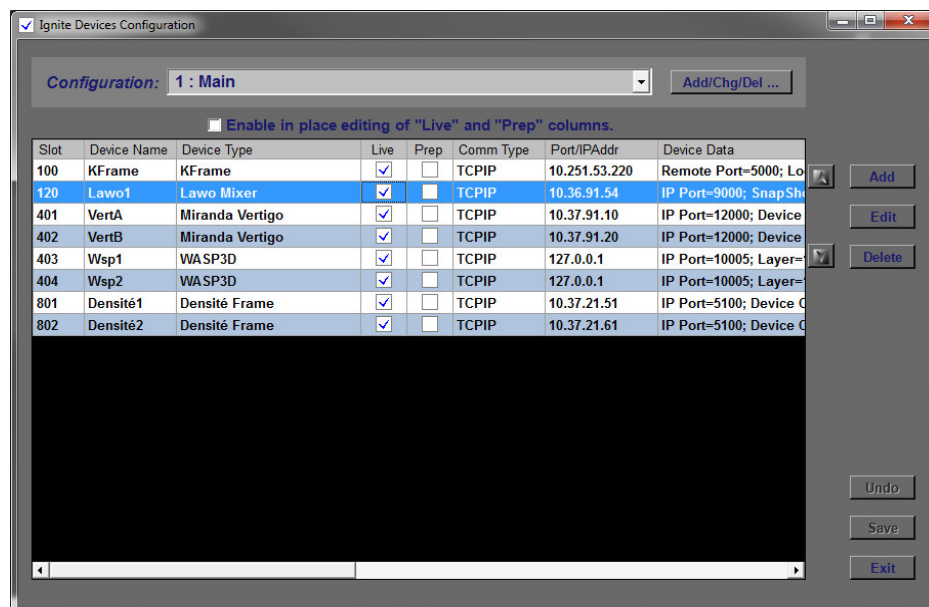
Ignite Devices Configuration

Configuration: 1 : Main

Add/Chg/Del ...

Enable in place editing of "Live" and "Prep" columns.

| Slot | Device Name | Device Type | Live | Prep | Comm Type | Port/IPAddr | Device Data |
|---|---|---|---|---|---|---|---|
| 100 | KFrame | KFrame | ☑ | ☐ | TCPIP | 10.251.53.220 | Remote Port=5000; Lo |
| 120 | Lawo1 | Lawo Mixer | ☑ | ☐ | TCPIP | 10.36.91.54 | IP Port=9000; SnapSh |
| 401 | VertA | Miranda Vertigo | ☑ | ☐ | TCPIP | 10.37.91.10 | IP Port=12000; Device |
| 402 | VertB | Miranda Vertigo | ☑ | ☐ | TCPIP | 10.37.91.20 | IP Port=12000; Device |
| 403 | Wsp1 | WASP3D | ☑ | ☐ | TCPIP | 127.0.0.1 | IP Port=10005; Layer= |
| 404 | Wsp2 | WASP3D | ☑ | ☐ | TCPIP | 127.0.0.1 | IP Port=10005; Layer= |
| 801 | Densité1 | Densité Frame | ☑ | ☐ | TCPIP | 10.37.21.51 | IP Port=5100; Device C |
| 802 | Densité2 | Densité Frame | ☑ | ☐ | TCPIP | 10.37.21.61 | IP Port=5100; Device C |

Add

Edit

Delete

Undo

Save

Exit